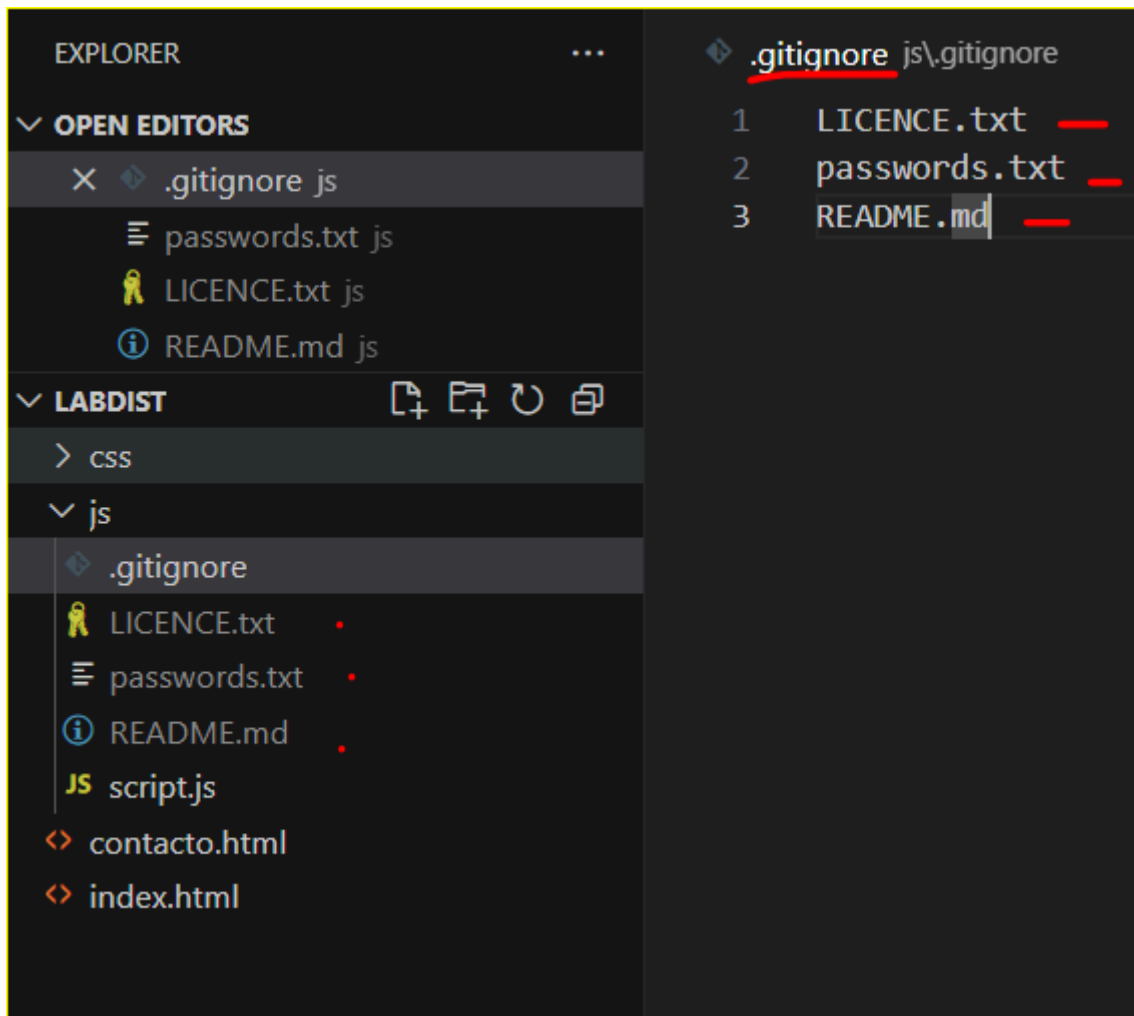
EXPLORER ···

OPEN EDITORS
× .gitignore js
passwords.txt js
LICENCE.txt js
README.md js

LABDIST
css
js
.gitignore
LICENCE.txt
passwords.txt
README.md
script.js
contacto.html
index.html

.gitignore js\.gitignore
1 LICENCE.txt
2 passwords.txt
3 README.md